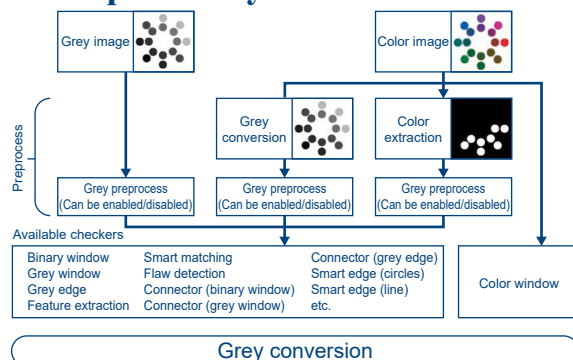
Grey image

Color image

Preprocess

Grey conversion

Color extraction

Grey preprocess
(Can be enabled/disabled)

Grey preprocess
(Can be enabled/disabled)

Grey preprocess
(Can be enabled/disabled)

Available checkers

Binary window
Grey window
Grey edge
Feature extraction

Smart matching
Flaw detection
Connector (binary window)
Connector (grey window)

Connector (grey edge)
Smart edge (circles)
Smart edge (line)
etc.

Color window

Grey conversion